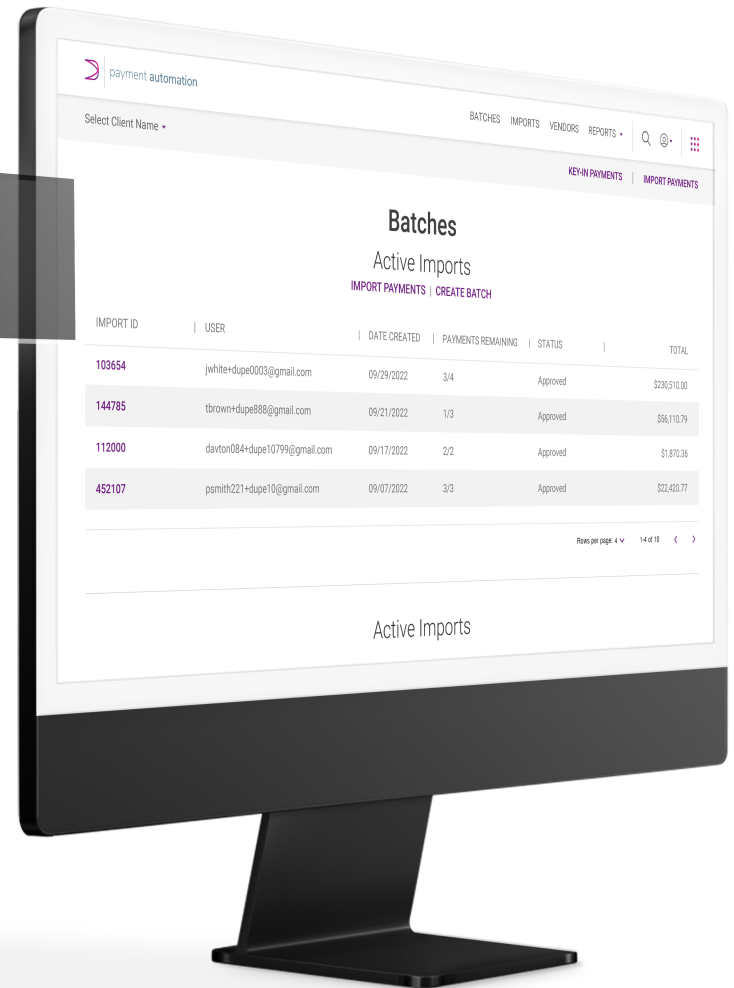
payment automation

Select Client Name

BATCHES IMPORTS VENDORS REPORTS

KEY-IN PAYMENTS | IMPORT PAYMENTS

Batches

Active Imports

IMPORT PAYMENTS | CREATE BATCH

| IMPORT ID | USER | DATE CREATED | PAYMENTS REMAINING | STATUS | TOTAL |
|---|---|---|---|---|---|
| 103654 | jwhite+dupe0003@gmail.com | 09/29/2022 | 3/4 | Approved | $230,510.00 |
| 144785 | tbrown+dupe888@gmail.com | 09/21/2022 | 1/3 | Approved | $56,110.79 |
| 112000 | davton084+dupe10799@gmail.com | 09/17/2022 | 2/2 | Approved | $1,870.36 |
| 452107 | psmith221+dupe10@gmail.com | 09/07/2022 | 3/3 | Approved | $22,420.77 |

Rows per page: 4 1-4 of 10

Active Imports